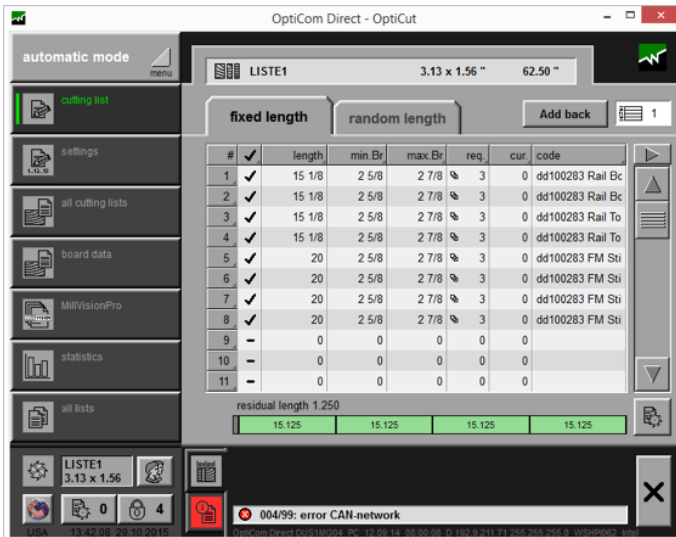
OptiCom Direct - OptiCut

automatic mode
menu

cutting list

settings

all cutting lists

board data

MillVisionPro

statistics

all lists

LISTE1 3.13 x 1.56 " 62.50 "

fixed length | random length | Add back | 1

| # | ✓ | length | min.Br | max.Br | req. | cur. | code |
|---|---|---|---|---|---|---|---|
| 1 | ✓ | 15 1/8 | 2 5/8 | 2 7/8 | 3 | 0 | dd100283 Rail Bc |
| 2 | ✓ | 15 1/8 | 2 5/8 | 2 7/8 | 3 | 0 | dd100283 Rail Bc |
| 3 | ✓ | 15 1/8 | 2 5/8 | 2 7/8 | 3 | 0 | dd100283 Rail To |
| 4 | ✓ | 15 1/8 | 2 5/8 | 2 7/8 | 3 | 0 | dd100283 Rail To |
| 5 | ✓ | 20 | 2 5/8 | 2 7/8 | 3 | 0 | dd100283 FM Sti |
| 6 | ✓ | 20 | 2 5/8 | 2 7/8 | 3 | 0 | dd100283 FM Sti |
| 7 | ✓ | 20 | 2 5/8 | 2 7/8 | 3 | 0 | dd100283 FM Sti |
| 8 | ✓ | 20 | 2 5/8 | 2 7/8 | 3 | 0 | dd100283 FM Sti |
| 9 | – | 0 | 0 | 0 | 0 | 0 | |
| 10 | – | 0 | 0 | 0 | 0 | 0 | |
| 11 | – | 0 | 0 | 0 | 0 | 0 | |

residual length 1.250

15.125 15.125 15.125 15.125

LISTE1
3.13 x 1.56

0 4

USA 13:42:08 29.10.2015

004/99: error CAN-network

OptiCom Direct DUS1MG04 PC 12.09.14 08:00:05 0.192.9.211.71.255.255.255.0 WSHP062 Intel